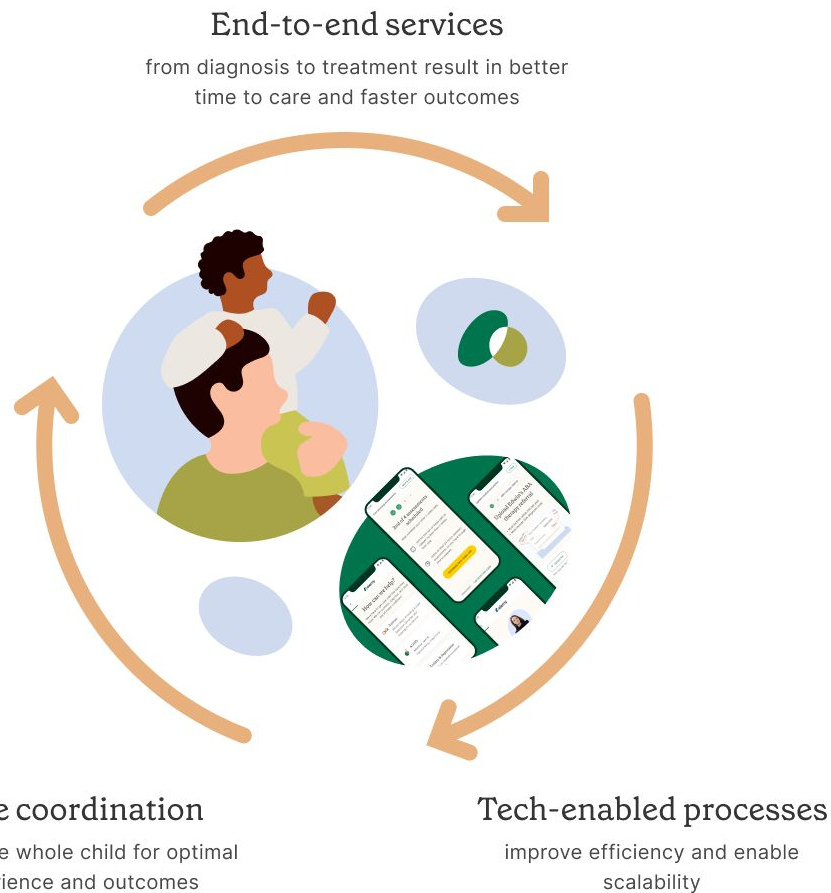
End-to-end services

from diagnosis to treatment result in better time to care and faster outcomes

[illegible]e coordination

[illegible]e whole child for optimal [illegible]ience and outcomes

Tech-enabled processes

improve efficiency and enable scalability